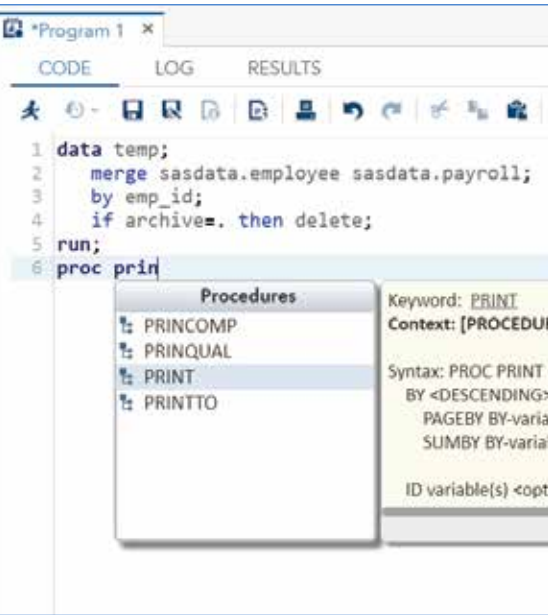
*Program 1 ×

CODE LOG RESULTS

1 data temp;
2 merge sasdata.employee sasdata.payroll;
3 by emp_id;
4 if archive=. then delete;
5 run;
6 proc prin

Procedures
PRINCOMP
PRINQUAL
PRINT
PRINTTO

Keyword: PRINT
Context: [PROCEDU

Syntax: PROC PRINT
BY <DESCENDING>
PAGEBY BY-varia
SUMBY BY-varia

ID variable(s) <opt